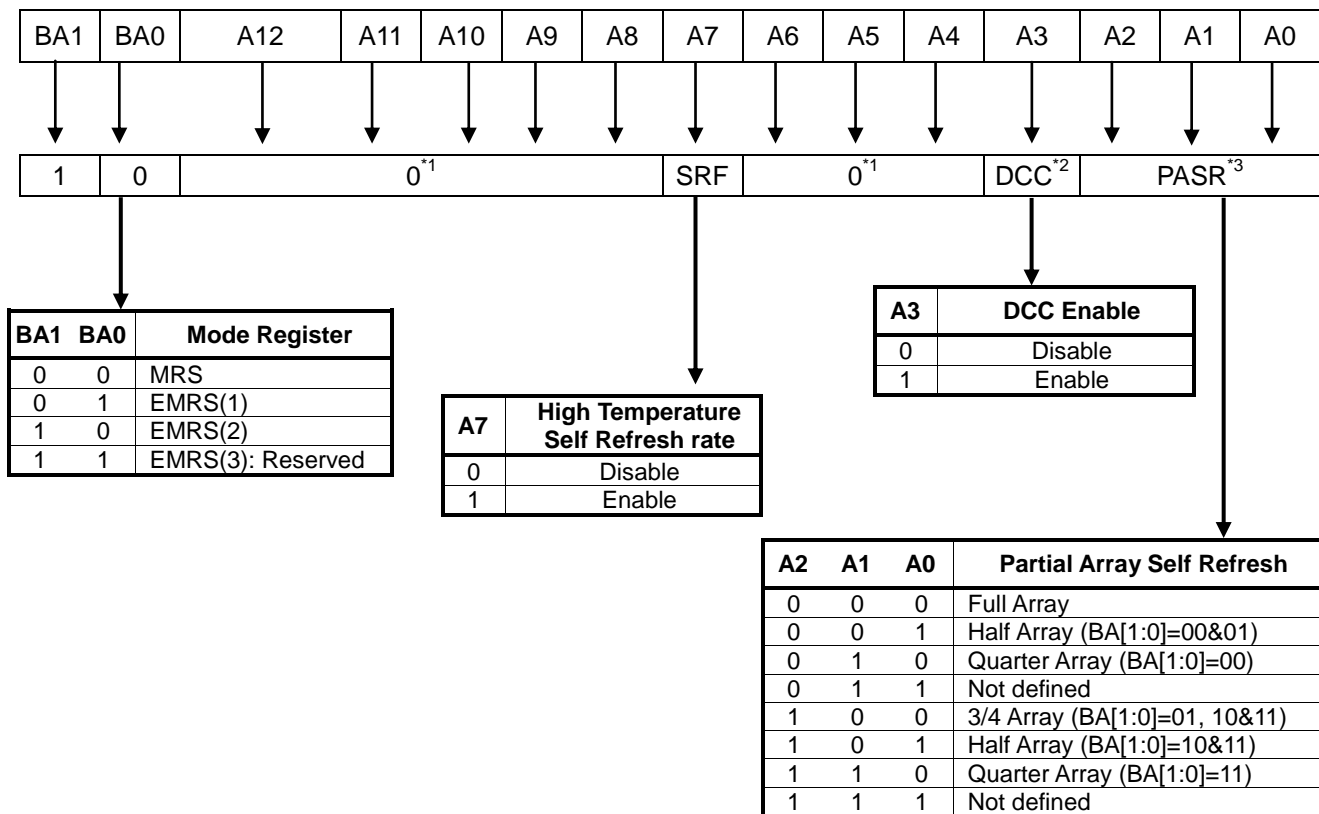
| BA1 | BA0 | A12 | A11 | A10 | A9 | A8 | A7 | A6 | A5 | A4 | A3 | A2 | A1 | A0 |
|---|---|---|---|---|---|---|---|---|---|---|---|---|---|---|

| 1 | 0 | $0^{*1}$ | SRF | $0^{*1}$ | DCC$^{*2}$ | PASR$^{*3}$ |
|---|---|---|---|---|---|---|

| BA1 | BA0 | Mode Register |
|---|---|---|
| 0 | 0 | MRS |
| 0 | 1 | EMRS(1) |
| 1 | 0 | EMRS(2) |
| 1 | 1 | EMRS(3): Reserved |

| A7 | High Temperature Self Refresh rate |
|---|---|
| 0 | Disable |
| 1 | Enable |

| A3 | DCC Enable |
|---|---|
| 0 | Disable |
| 1 | Enable |

| A2 | A1 | A0 | Partial Array Self Refresh |
|---|---|---|---|
| 0 | 0 | 0 | Full Array |
| 0 | 0 | 1 | Half Array (BA[1:0]=00&01) |
| 0 | 1 | 0 | Quarter Array (BA[1:0]=00) |
| 0 | 1 | 1 | Not defined |
| 1 | 0 | 0 | 3/4 Array (BA[1:0]=01, 10&11) |
| 1 | 0 | 1 | Half Array (BA[1:0]=10&11) |
| 1 | 1 | 0 | Quarter Array (BA[1:0]=11) |
| 1 | 1 | 1 | Not defined |